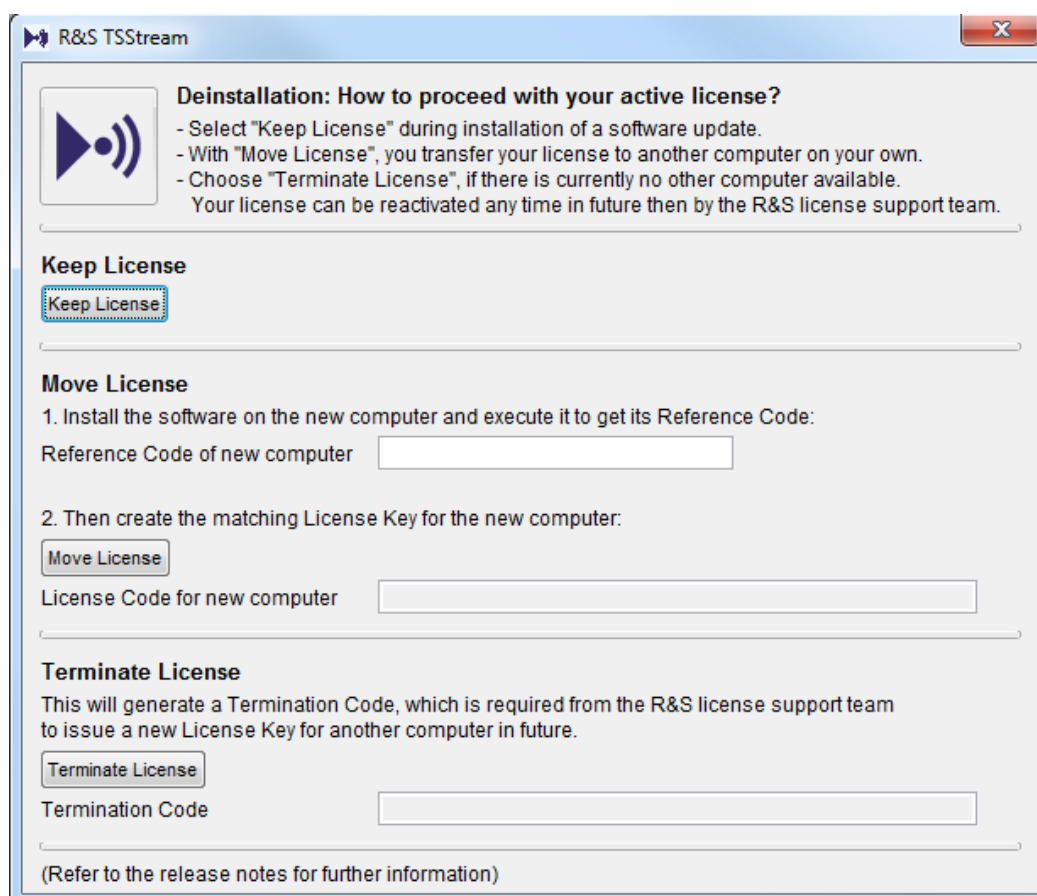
R&S TSStream

Deinstallation: How to proceed with your active license?
- Select "Keep License" during installation of a software update.
- With "Move License", you transfer your license to another computer on your own.
- Choose "Terminate License", if there is currently no other computer available. Your license can be reactivated any time in future then by the R&S license support team.

Keep License

Keep License

Move License

1. Install the software on the new computer and execute it to get its Reference Code:

Reference Code of new computer

2. Then create the matching License Key for the new computer:

Move License

License Code for new computer

Terminate License

This will generate a Termination Code, which is required from the R&S license support team to issue a new License Key for another computer in future.

Terminate License

Termination Code

(Refer to the release notes for further information)